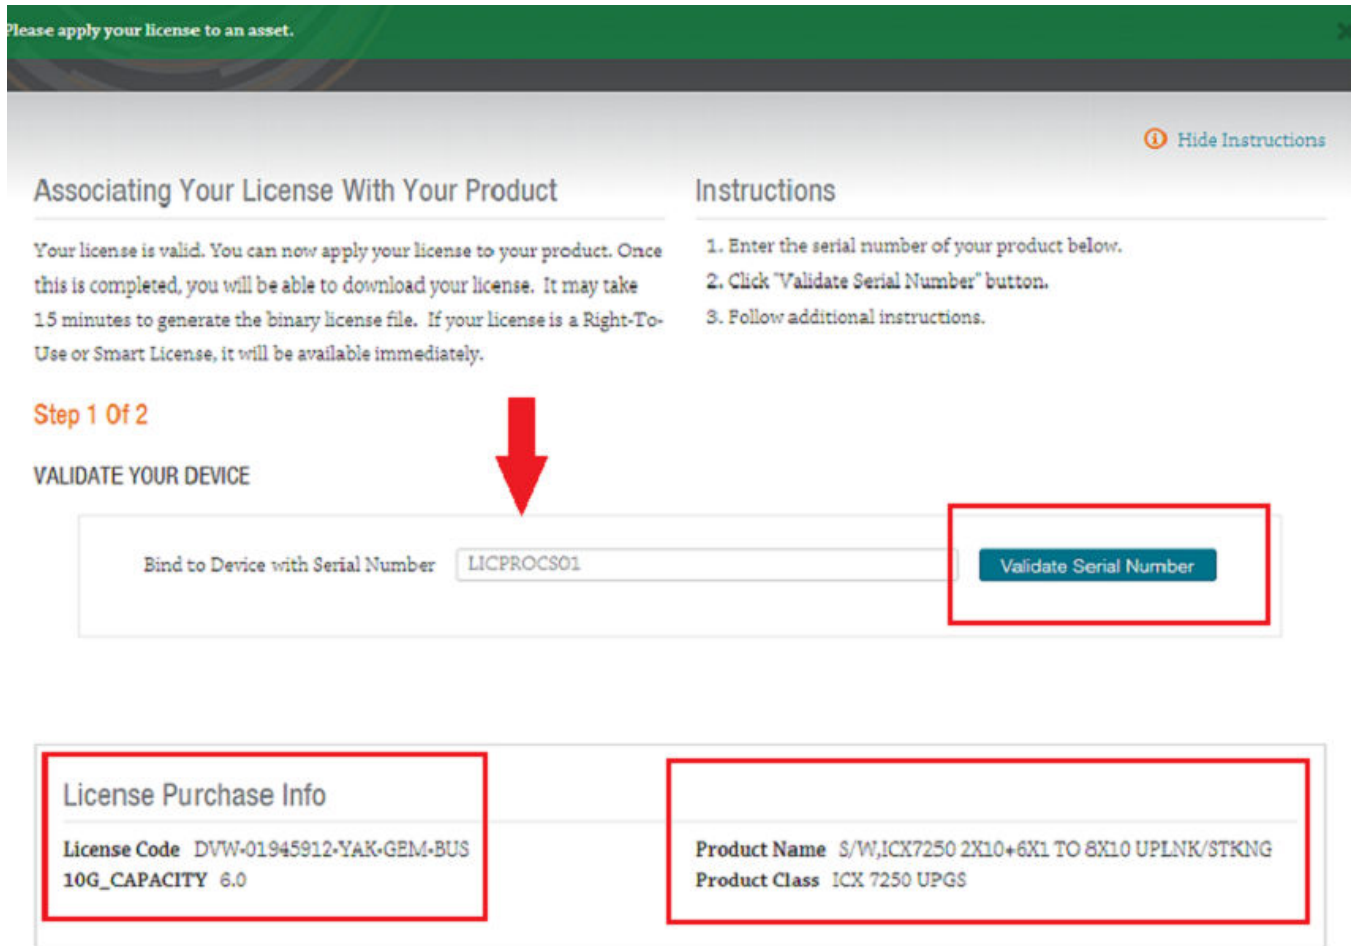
Please apply your license to an asset.

Hide Instructions

Associating Your License With Your Product

Your license is valid. You can now apply your license to your product. Once this is completed, you will be able to download your license. It may take 15 minutes to generate the binary license file. If your license is a Right-To-Use or Smart License, it will be available immediately.

Instructions

1. Enter the serial number of your product below.
2. Click "Validate Serial Number" button.
3. Follow additional instructions.

Step 1 Of 2

VALIDATE YOUR DEVICE

Bind to Device with Serial Number LICPROCS01

Validate Serial Number

License Purchase Info

License Code DVW-01945912-YAK-GEM-BUS
10G_CAPACITY 6.0

Product Name S/W,ICX7250 2X10+6X1 TO 8X10 UPLNK/STKNG
Product Class ICX 7250 UPGS